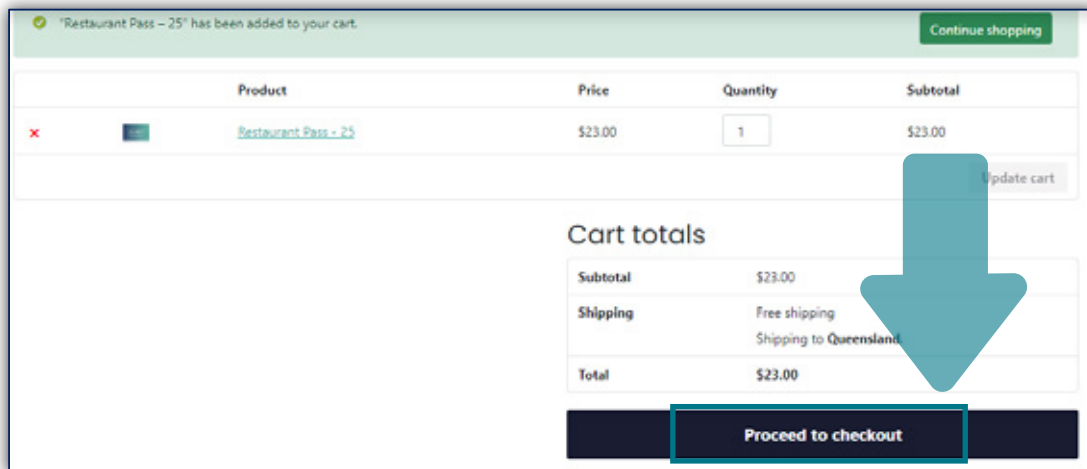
"Restaurant Pass – 25" has been added to your cart.

Continue shopping

| | | Product | Price | Quantity | Subtotal |
|---|---|---|---|---|---|
| × | | Restaurant Pass - 25 | $23.00 | 1 | $23.00 |

Update cart

Cart totals

| | |
|---|---|
| Subtotal | $23.00 |
| Shipping | Free shipping<br>Shipping to Queensland. |
| Total | $23.00 |

Proceed to checkout